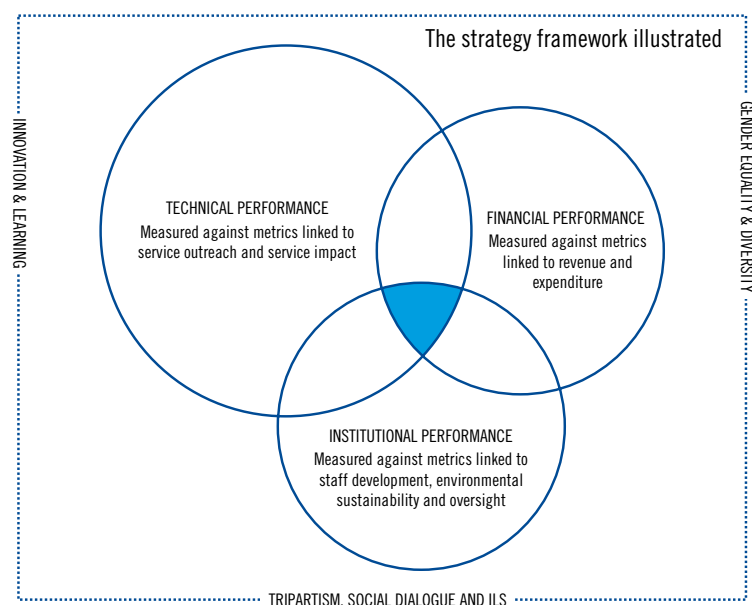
The strategy framework illustrated

INNOVATION & LEARNING

GENDER EQUALITY & DIVERSITY

TECHNICAL PERFORMANCE
Measured against metrics linked to service outreach and service impact

FINANCIAL PERFORMANCE
Measured against metrics linked to revenue and expenditure

INSTITUTIONAL PERFORMANCE
Measured against metrics linked to staff development, environmental sustainability and oversight

TRIPARTISM, SOCIAL DIALOGUE AND ILS